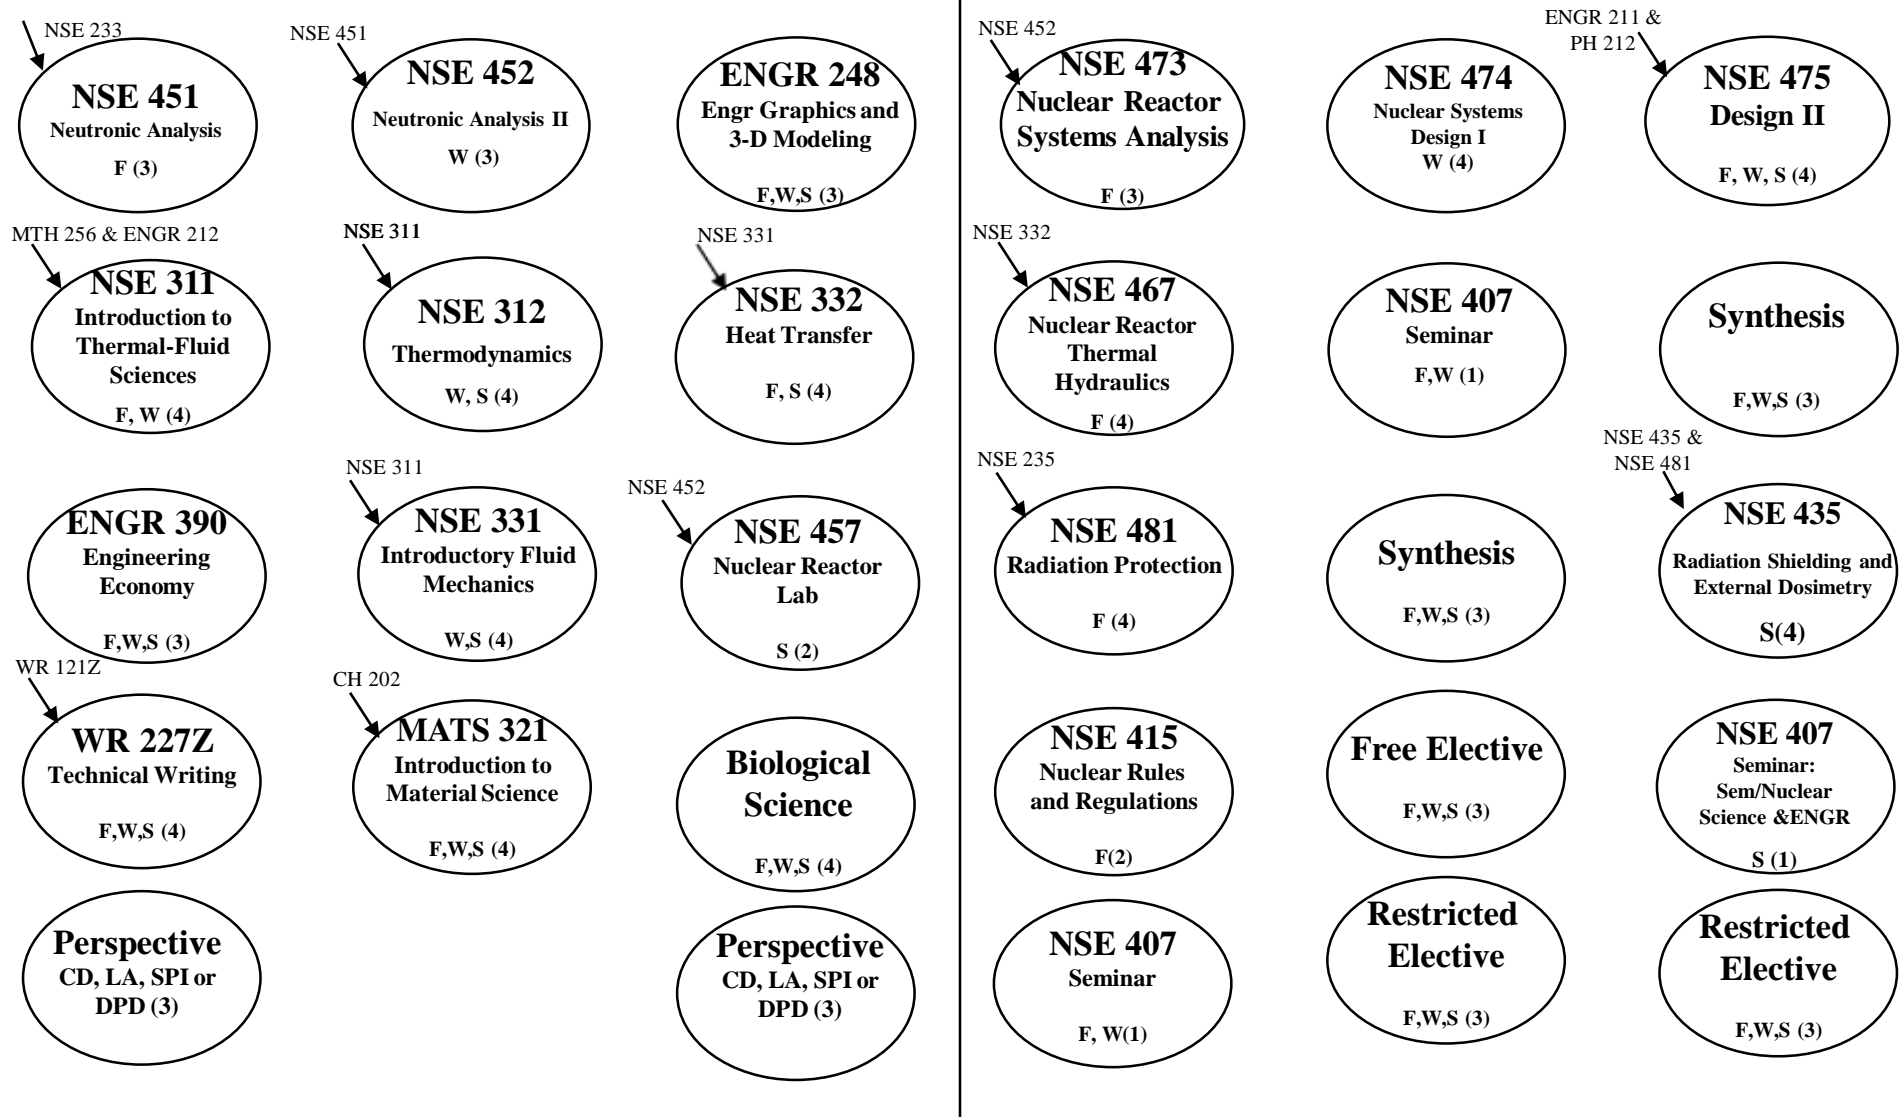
NSE 233
NSE 451
Neutronic Analysis
F (3)

NSE 451
NSE 452
Neutronic Analysis II
W (3)

ENGR 248
Engr Graphics and 3-D Modeling
F,W,S (3)

MTH 256 & ENGR 212
NSE 311
Introduction to Thermal-Fluid Sciences
F, W (4)

NSE 311
NSE 312
Thermodynamics
W, S (4)

NSE 331
NSE 332
Heat Transfer
F, S (4)

ENGR 390
Engineering Economy
F,W,S (3)

NSE 311
NSE 331
Introductory Fluid Mechanics
W,S (4)

NSE 452
NSE 457
Nuclear Reactor Lab
S (2)

WR 121Z
WR 227Z
Technical Writing
F,W,S (4)

CH 202
MATS 321
Introduction to Material Science
F,W,S (4)

Biological Science
F,W,S (4)

Perspective
CD, LA, SPI or DPD (3)

Perspective
CD, LA, SPI or DPD (3)

NSE 452
NSE 473
Nuclear Reactor Systems Analysis
F (3)

NSE 474
Nuclear Systems Design I
W (4)

ENGR 211 & PH 212
NSE 475
Design II
F, W, S (4)

NSE 332
NSE 467
Nuclear Reactor Thermal Hydraulics
F (4)

NSE 407
Seminar
F,W (1)

Synthesis
F,W,S (3)

NSE 235
NSE 481
Radiation Protection
F (4)

Synthesis
F,W,S (3)

NSE 435 & NSE 481
NSE 435
Radiation Shielding and External Dosimetry
S(4)

NSE 415
Nuclear Rules and Regulations
F(2)

Free Elective
F,W,S (3)

NSE 407
Seminar: Sem/Nuclear Science &ENGR
S (1)

NSE 407
Seminar
F, W(1)

Restricted Elective
F,W,S (3)

Restricted Elective
F,W,S (3)